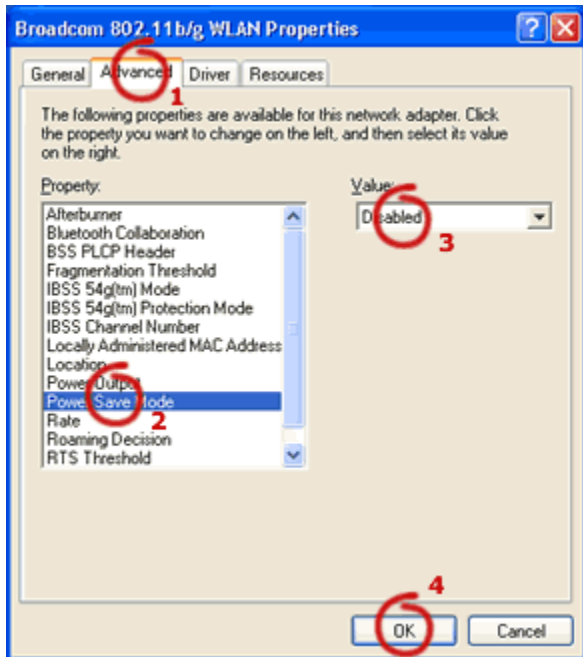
Broadcom 802.11b/g WLAN Properties

?

General | Advanced | Driver | Resources

1

The following properties are available for this network adapter. Click the property you want to change on the left, and then select its value on the right.

Property:

Afterburner
Bluetooth Collaboration
BSS PLCP Header
Fragmentation Threshold
IBSS 54g(tm) Mode
IBSS 54g(tm) Protection Mode
IBSS Channel Number
Locally Administered MAC Address
Location
Power Output
Power Save Mode
Rate
Roaming Decision
RTS Threshold

2

Value:

Disabled

3

4

OK

Cancel